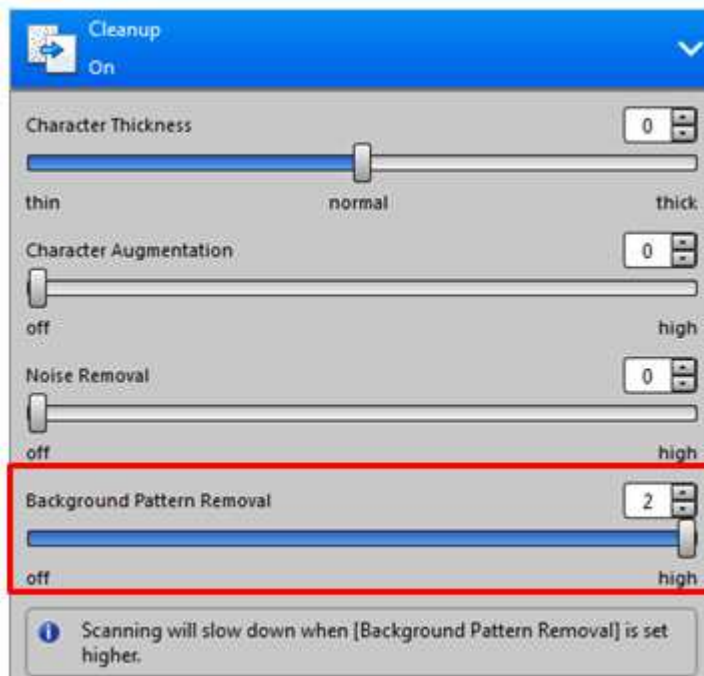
Cleanup
On

Character Thickness
0
thin
normal
thick

Character Augmentation
0
off
high

Noise Removal
0
off
high

Background Pattern Removal
2
off
high

Scanning will slow down when [Background Pattern Removal] is set higher.